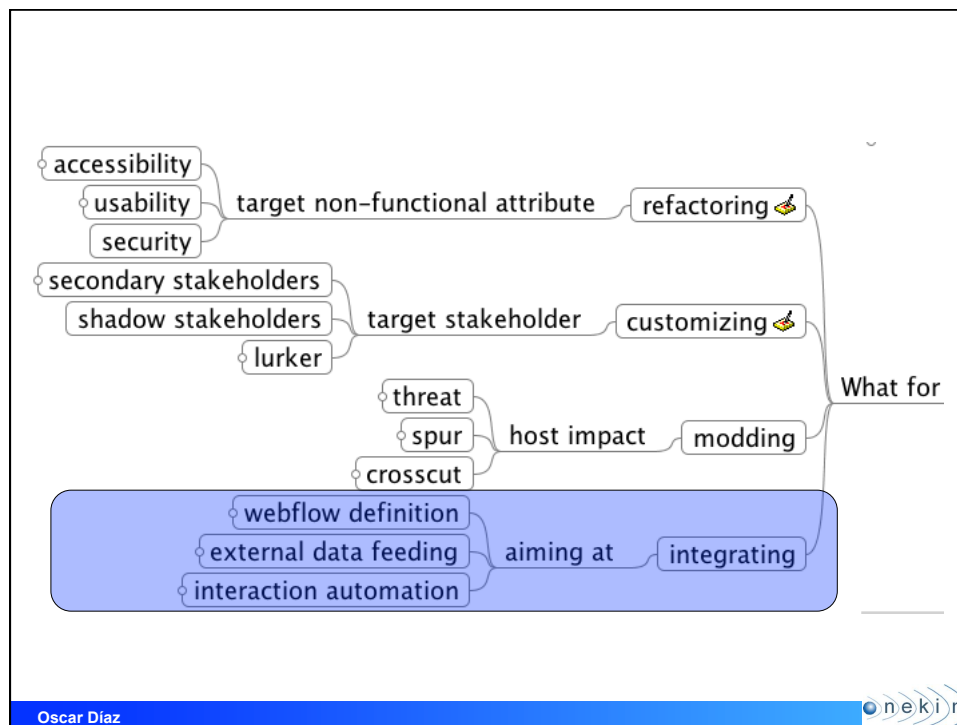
accessibility
usability
security
target non-functional attribute
refactoring
secondary stakeholders
shadow stakeholders
lurker
target stakeholder
customizing
What for
threat
spur
crosscut
host impact
modding
webflow definition
external data feeding
interaction automation
aiming at
integrating

Oscar Díaz
onekin